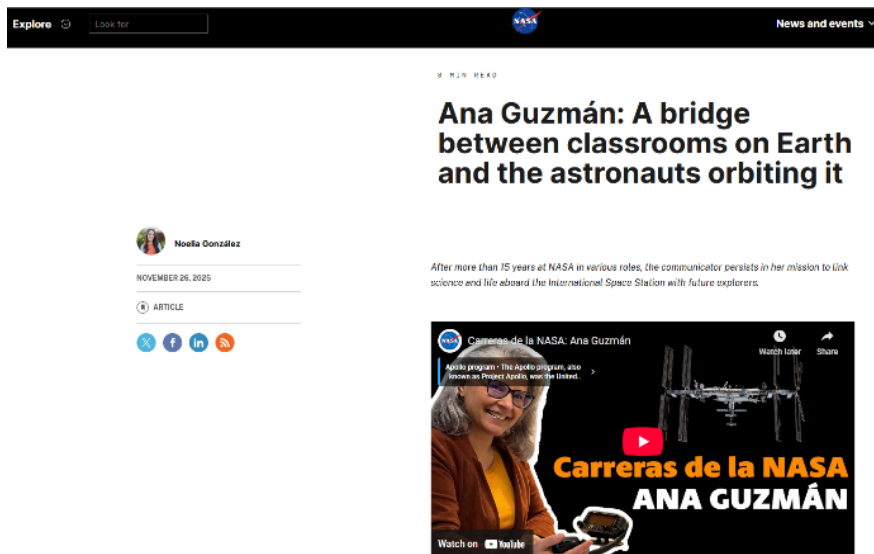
Explore

Look for

NASA

News and events

8 MIN READ

Ana Guzmán: A bridge between classrooms on Earth and the astronauts orbiting it

Noelia González

NOVEMBER 26, 2025

ARTICLE

After more than 15 years at NASA in various roles, the communicator persists in her mission to link science and life aboard the International Space Station with future explorers.

Carreras de la NASA: Ana Guzmán

Watch later

Share

Apollo program • The Apollo program, also known as Project Apollo, was the United...

Carreras de la NASA

ANA GUZMÁN

Watch on YouTube